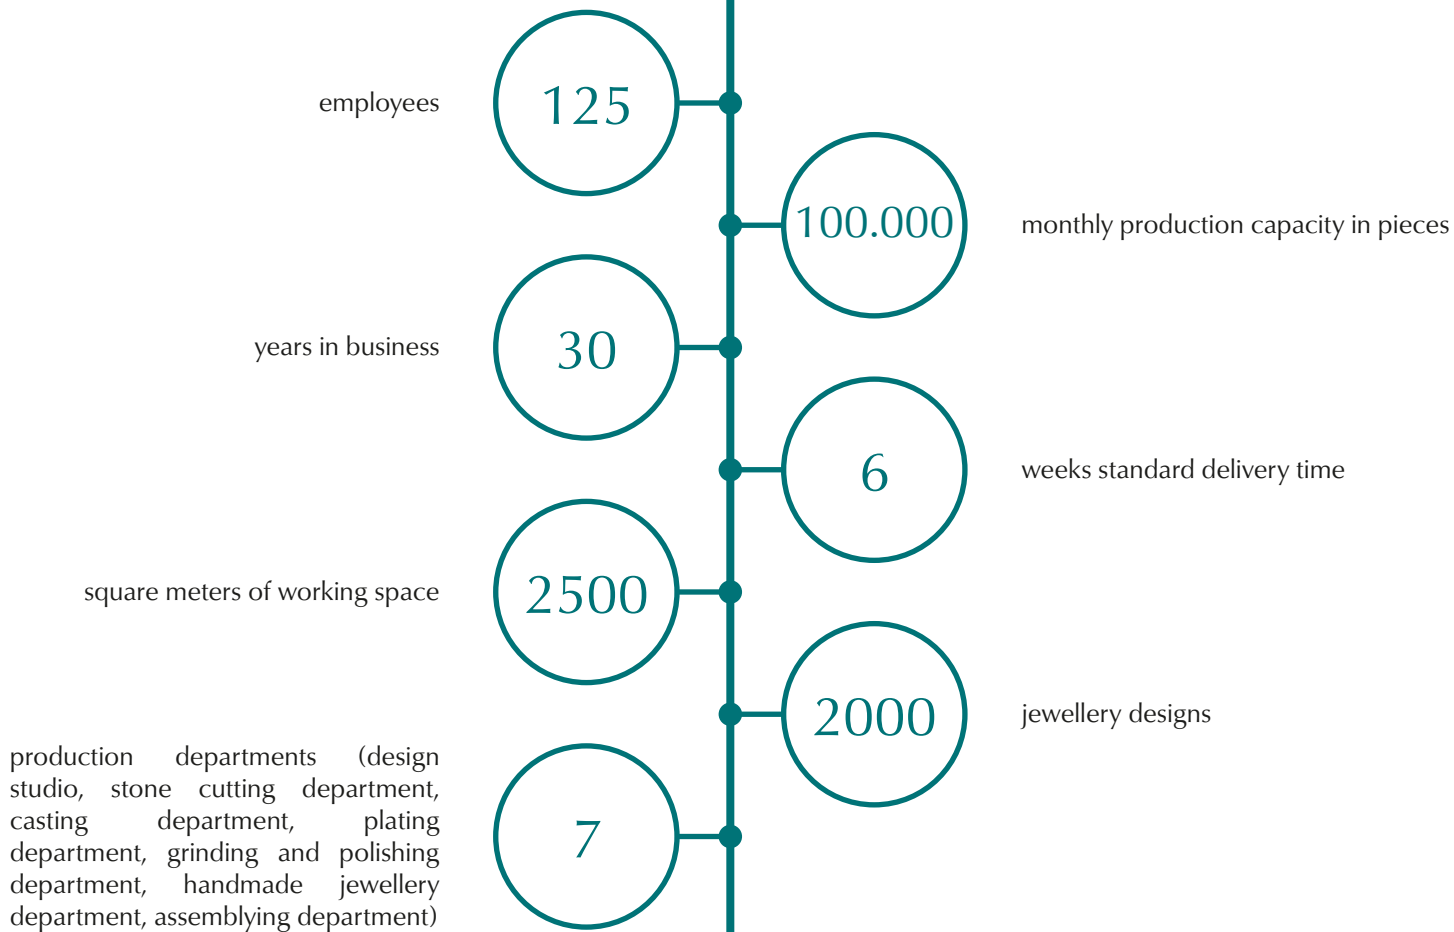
employees

125

100.000

monthly production capacity in pieces

years in business

30

6

weeks standard delivery time

square meters of working space

2500

2000

jewellery designs

production departments (design studio, stone cutting department, casting department, plating department, grinding and polishing department, handmade jewellery department, assemblying department)

7